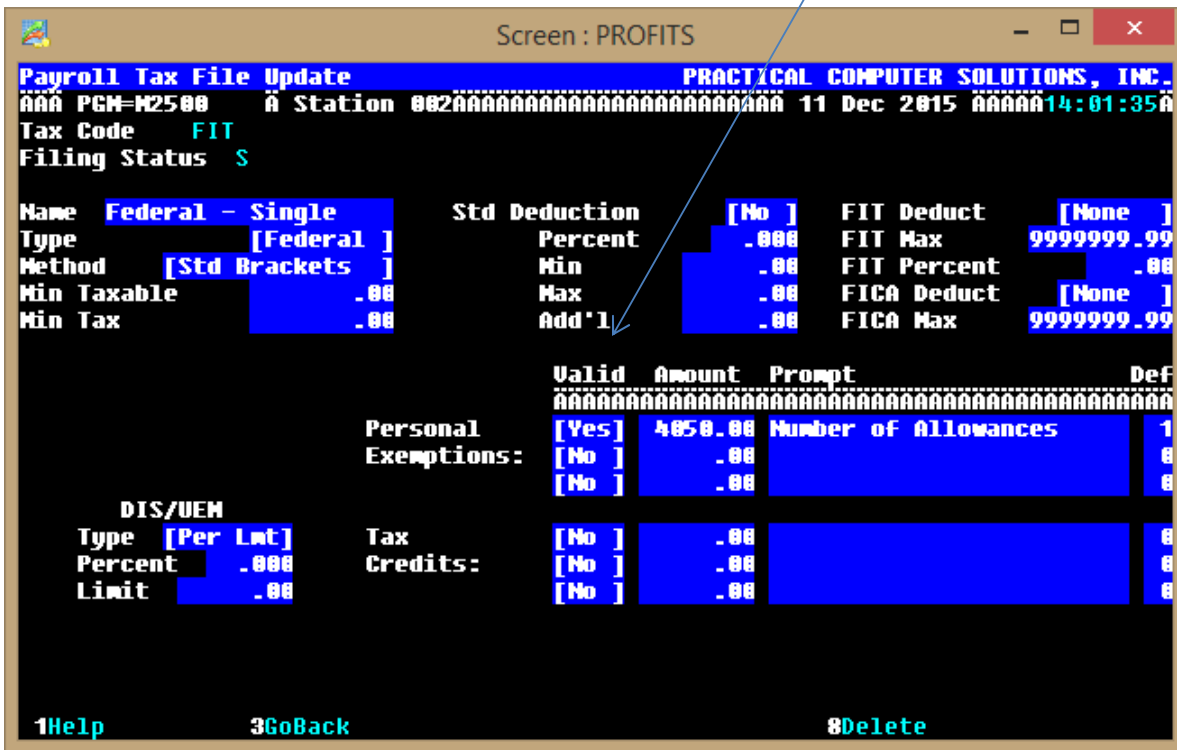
Screen : PROFITS

Payroll Tax File Update PRACTICAL COMPUTER SOLUTIONS, INC.
ÄÄÄ PGM=M2500 Ä Station 002ÄÄÄÄÄÄÄÄÄÄÄÄÄÄÄÄÄÄÄÄÄÄ 11 Dec 2015 ÄÄÄÄÄ14:01:35Ä
Tax Code FIT
Filing Status S

| Name | Federal - Single | Std Deduction | [No ] | FIT Deduct | [None ] |
|---|---|---|---|---|---|
| Type | [Federal ] | Percent | .000 | FIT Max | 9999999.99 |
| Method | [Std Brackets ] | Min | .00 | FIT Percent | .00 |
| Min Taxable | .00 | Max | .00 | FICA Deduct | [None ] |
| Min Tax | .00 | Add'l | .00 | FICA Max | 9999999.99 |

| | Valid | Amount | Prompt | Def |
|---|---|---|---|---|
| Personal | [Yes] | 4050.00 | Number of Allowances | 1 |
| Exemptions: | [No ] | .00 | | 0 |
| | [No ] | .00 | | 0 |
| Tax | [No ] | .00 | | 0 |
| Credits: | [No ] | .00 | | 0 |
| | [No ] | .00 | | 0 |

DIS/UEM
Type [Per Lmt]
Percent .000
Limit .00

1Help 3GoBack 8Delete